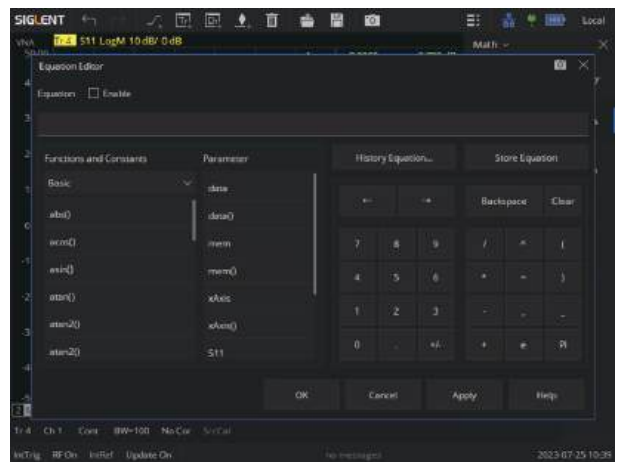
SIGLENT

Local

VNA Tr 4 S11 LogM 10dB/ 0dB

Math

Equation Editor

Equation Enable

Functions and Constants

Parameter

History Equation...

Store Equation

Basic

data

abs()

data()

acos()

mem

asin()

mem()

atan()

xAxis

atan2()

xAxis()

atan2()

S11

←

→

Backspace

Clear

7 8 9 / ^ (

4 5 6 * - )

1 2 3 - _ _

0 . +/- + e PI

OK

Cancel

Apply

Help

Tr 4 Ch 1 Cont BW=100 No Cor

IntTrig RF On IntRef Update On

No messages

2023-07-25 10:39